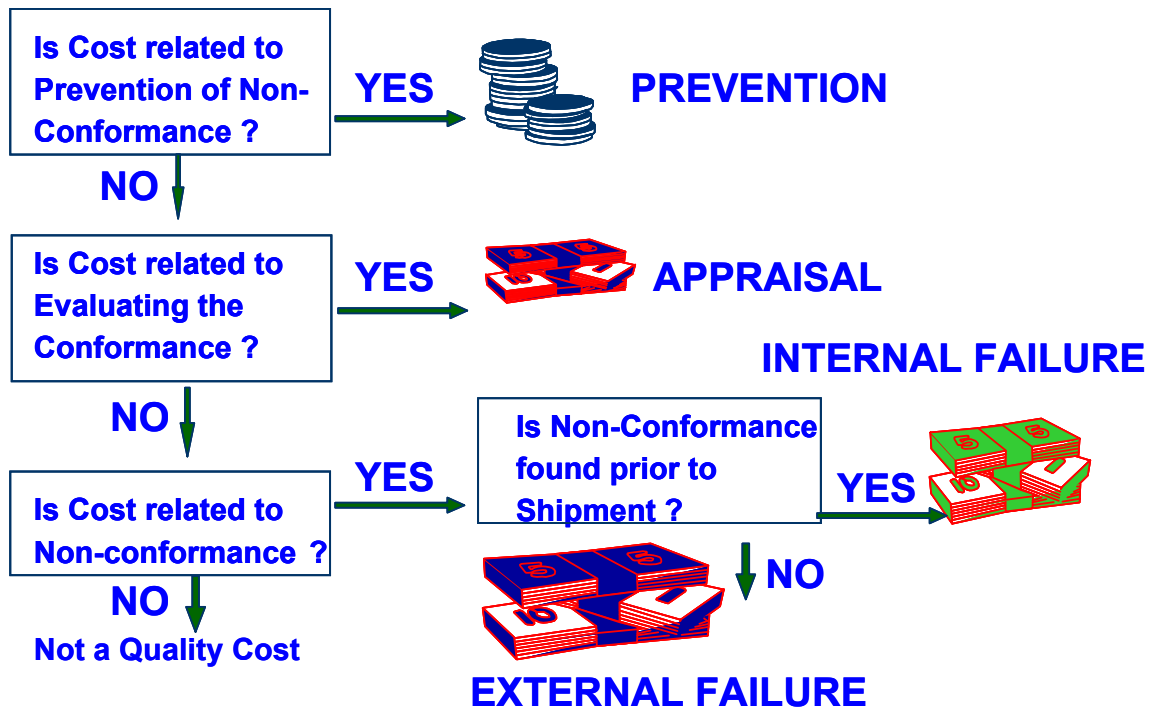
Is Cost related to Prevention of Non-Conformance ?

YES

PREVENTION

NO

Is Cost related to Evaluating the Conformance ?

YES

APPRAISAL

INTERNAL FAILURE

NO

Is Cost related to Non-conformance ?

YES

Is Non-Conformance found prior to Shipment ?

YES

NO

NO

Not a Quality Cost

EXTERNAL FAILURE